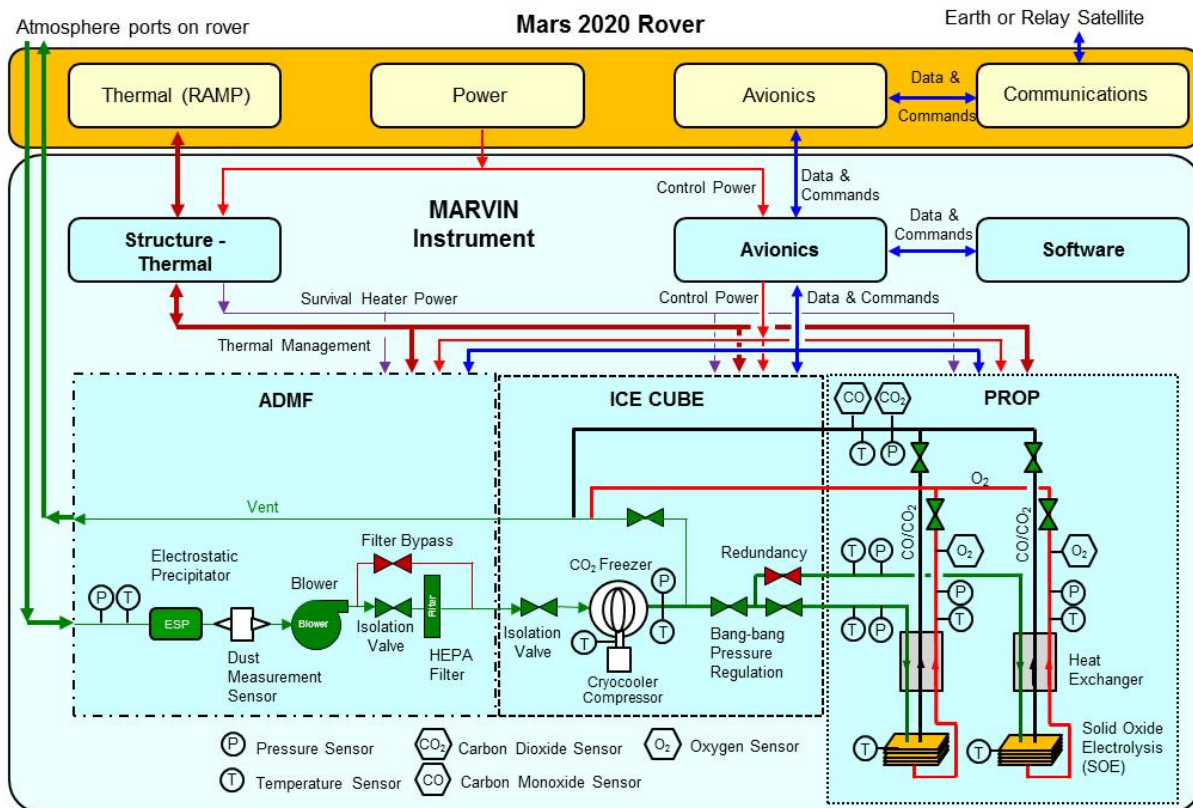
Atmosphere ports on rover

Mars 2020 Rover

Earth or Relay Satellite

Thermal (RAMP)

Power

Avionics

Data & Commands

Communications

Control Power

Data & Commands

MARVIN Instrument

Structure - Thermal

Avionics

Data & Commands

Software

Survival Heater Power

Control Power

Data & Commands

Thermal Management

ADMF

ICE CUBE

PROP

CO

$CO_2$

T

P

$O_2$

Vent

$CO/CO_2$

$CO/CO_2$

Electrostatic Precipitator

Filter Bypass

Redundancy

$O_2$

$O_2$

P T

$CO_2$ Freezer

P

T P

Blower

Filter

P

P

ESP

Blower

T

T

Isolation Valve

Isolation Valve

T

Bang-bang Pressure Regulation

T P

Dust Measurement Sensor

HEPA Filter

Cryocooler Compressor

Heat Exchanger

T

T

Solid Oxide Electrolysis (SOE)

P Pressure Sensor

$CO_2$ Carbon Dioxide Sensor

$O_2$ Oxygen Sensor

T Temperature Sensor

CO Carbon Monoxide Sensor